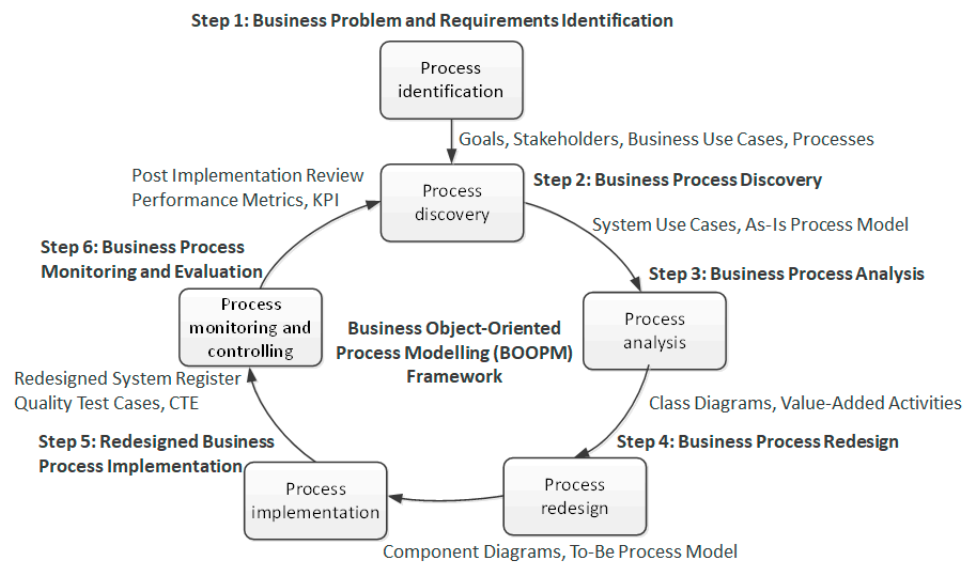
Step 1: Business Problem and Requirements Identification

Process identification

Goals, Stakeholders, Business Use Cases, Processes

Post Implementation Review
Performance Metrics, KPI

Process discovery

Step 2: Business Process Discovery

System Use Cases, As-Is Process Model

Step 6: Business Process Monitoring and Evaluation

Step 3: Business Process Analysis

Process monitoring and controlling

Business Object-Oriented Process Modelling (BOOPM) Framework

Process analysis

Redesigned System Register
Quality Test Cases, CTE

Class Diagrams, Value-Added Activities

Step 5: Redesigned Business Process Implementation

Step 4: Business Process Redesign

Process implementation

Process redesign

Component Diagrams, To-Be Process Model